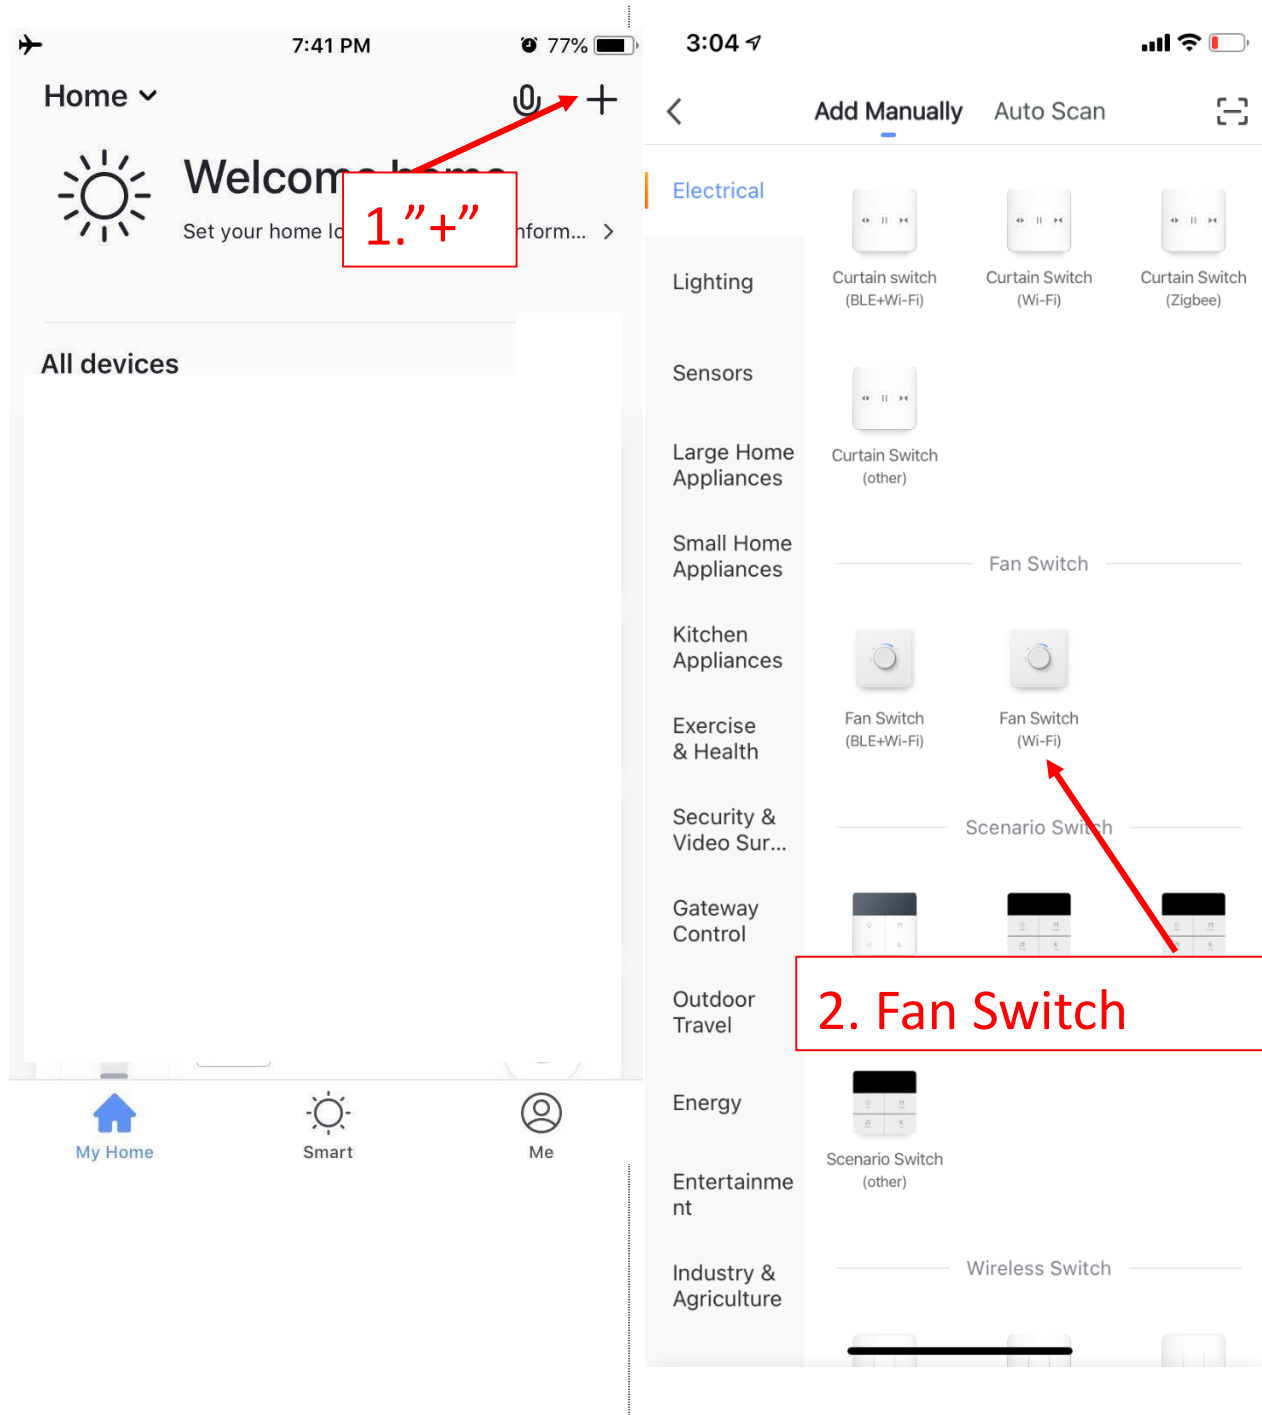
7:41 PM
77%

Home

Welcome home
Set your home lo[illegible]nform... >

1.”+”

All devices

My Home
Smart
Me

3:04

Add Manually
Auto Scan

Electrical
Lighting
Sensors
Large Home Appliances
Small Home Appliances
Kitchen Appliances
Exercise & Health
Security & Video Sur...
Gateway Control
Outdoor Travel
Energy
Entertainment
Industry & Agriculture

Curtain switch (BLE+Wi-Fi)
Curtain Switch (Wi-Fi)
Curtain Switch (Zigbee)
Curtain Switch (other)

Fan Switch
Fan Switch (BLE+Wi-Fi)
Fan Switch (Wi-Fi)

Scenario Switch

2. Fan Switch

Scenario Switch (other)

Wireless Switch